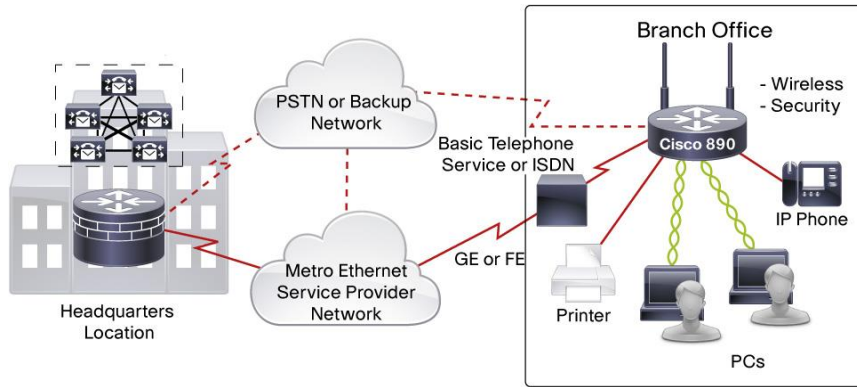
Branch Office

- Wireless
- Security

PSTN or Backup Network

Basic Telephone Service or ISDN

Cisco 890

IP Phone

Metro Ethernet Service Provider Network

GE or FE

Headquarters Location

Printer

PCs